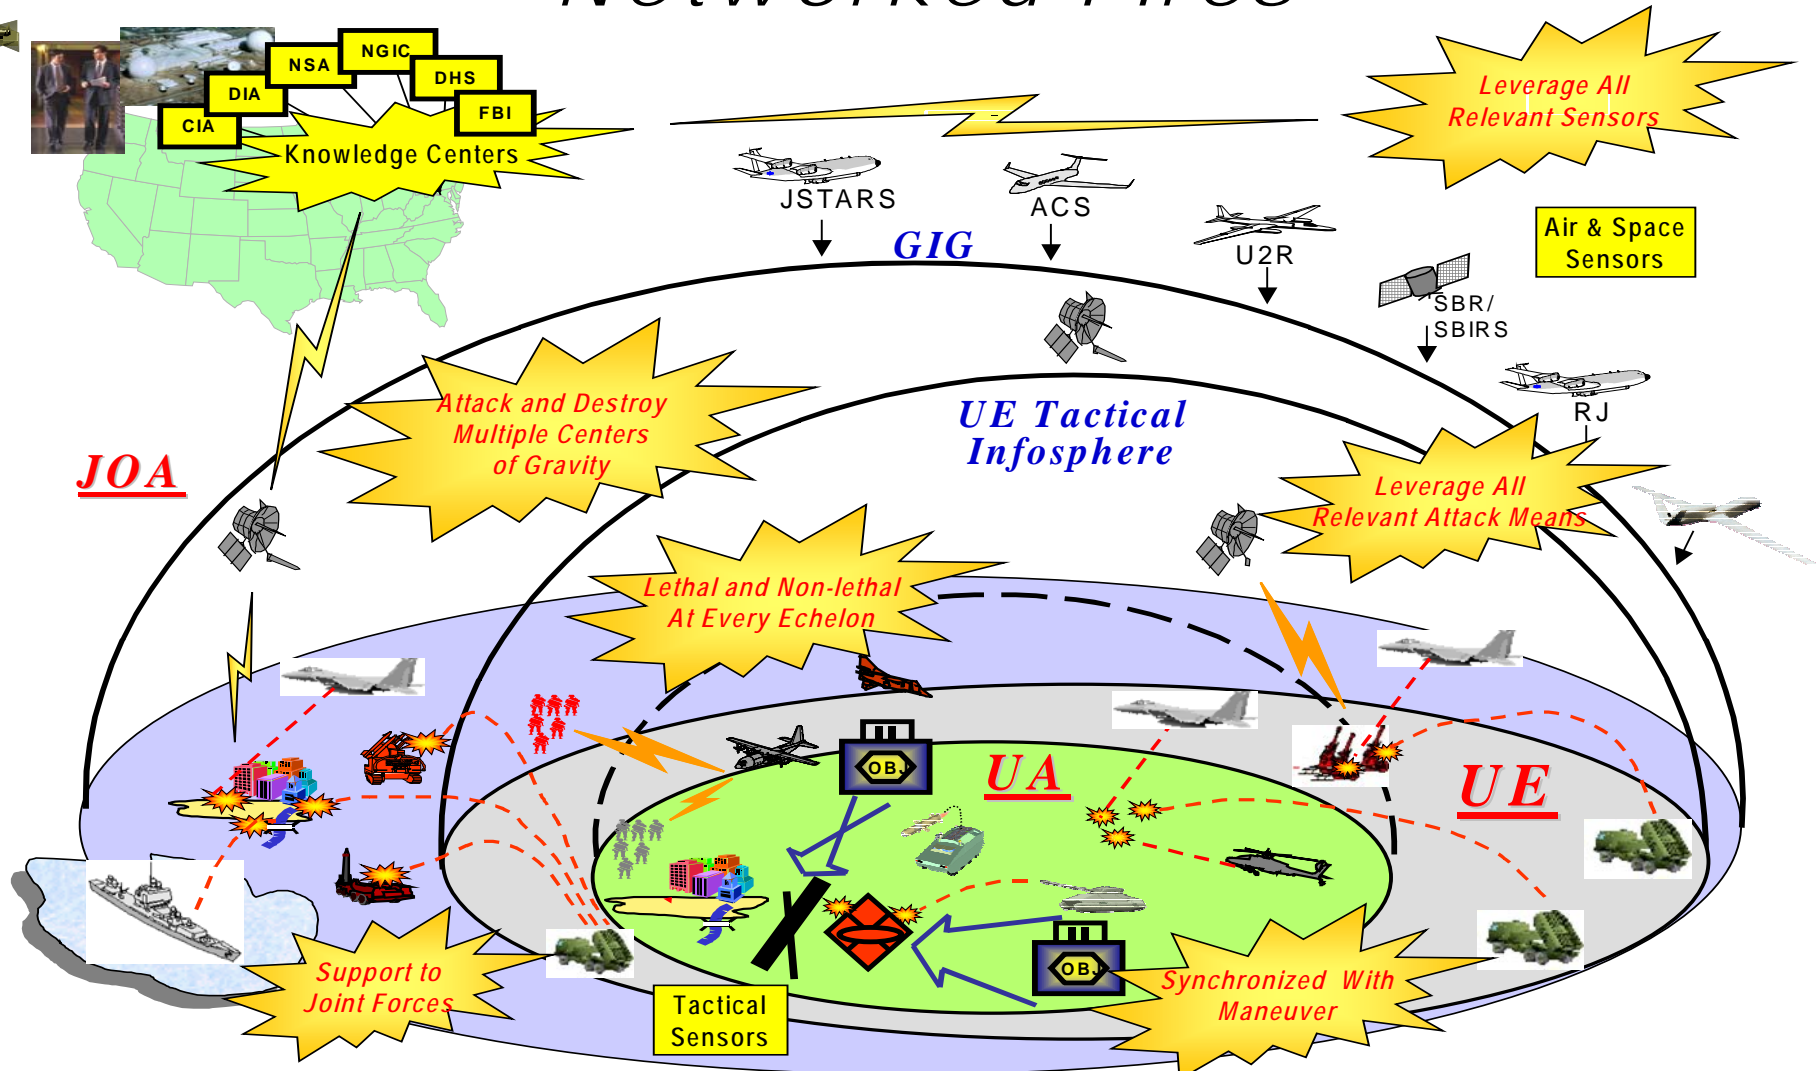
NSA
NGIC
DIA
DHS
CIA
FBI
Knowledge Centers
JSTARS
ACS
Leverage All Relevant Sensors
GIG
U2R
Air & Space Sensors
SBR/ SBIRS
RJ
Attack and Destroy Multiple Centers of Gravity
UE Tactical Infosphere
JOA
Leverage All Relevant Attack Means
Lethal and Non-lethal At Every Echelon
OBJ
UA
UE
OBJ
Support to Joint Forces
Tactical Sensors
Synchronized With Maneuver